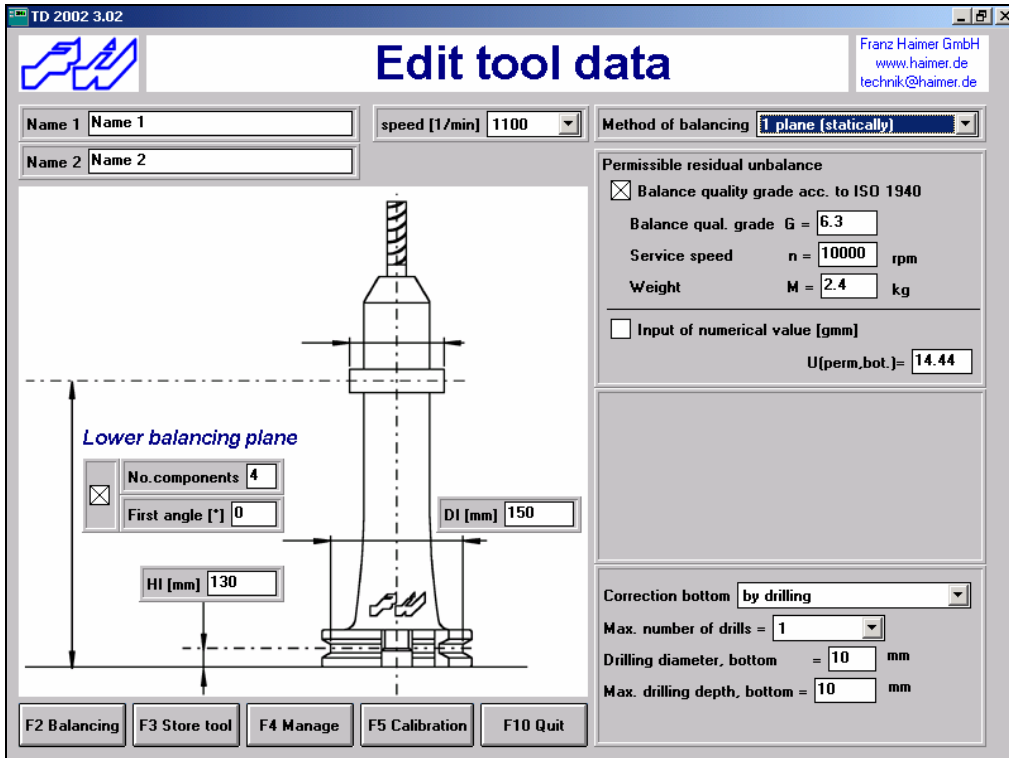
TD 2002 3.02

Edit tool data

Franz Haimer GmbH
www.haimer.de
technik@haimer.de

Name 1 Name 1

speed [1/min] 1100

Method of balancing 1 plane (statically)

Name 2 Name 2

Permissible residual unbalance

Balance quality grade acc. to ISO 1940

Balance qual. grade G = 6.3

Service speed n = 10000 rpm

Weight M = 2.4 kg

Input of numerical value [gmm]

U(perm,bot.)= 14.44

Lower balancing plane

No.components 4

First angle [°] 0

Dl [mm] 150

Hl [mm] 130

Correction bottom by drilling

Max. number of drills = 1

Drilling diameter, bottom = 10 mm

Max. drilling depth, bottom = 10 mm

F2 Balancing F3 Store tool F4 Manage F5 Calibration F10 Quit